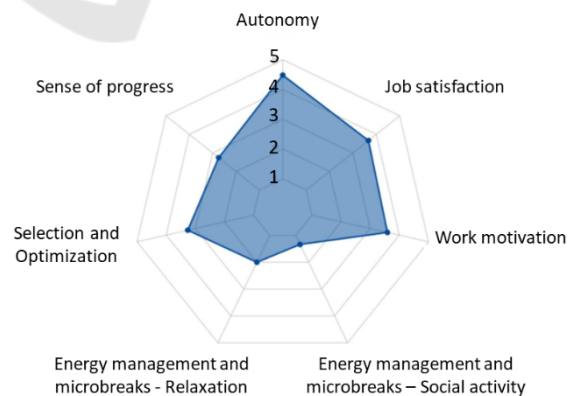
Autonomy

5

4

3

2

1

Job satisfaction

Work motivation

Energy management and microbreaks – Social activity

Energy management and microbreaks - Relaxation

Selection and Optimization

Sense of progress